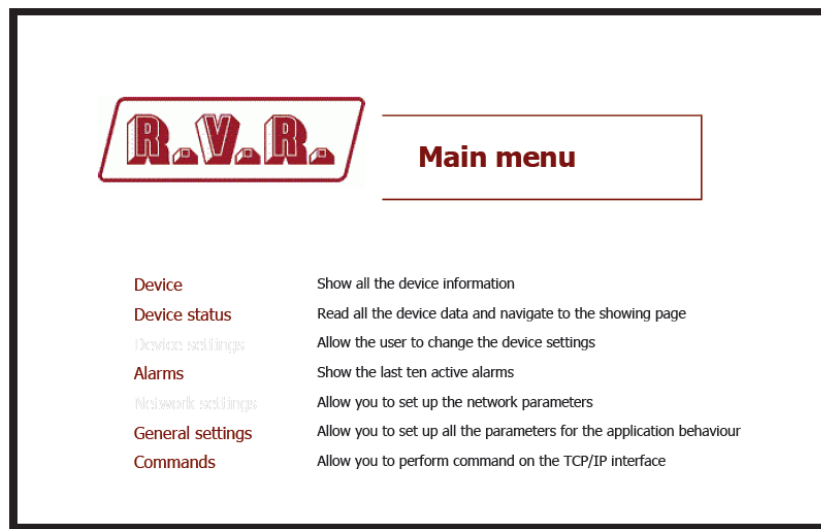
R.V.R.

Main menu

| | |
|---|---|
| Device | Show all the device information |
| Device status | Read all the device data and navigate to the showing page |
| Device settings | Allow the user to change the device settings |
| Alarms | Show the last ten active alarms |
| Network settings | Allow you to set up the network parameters |
| General settings | Allow you to set up all the parameters for the application behaviour |
| Commands | Allow you to perform command on the TCP/IP interface |